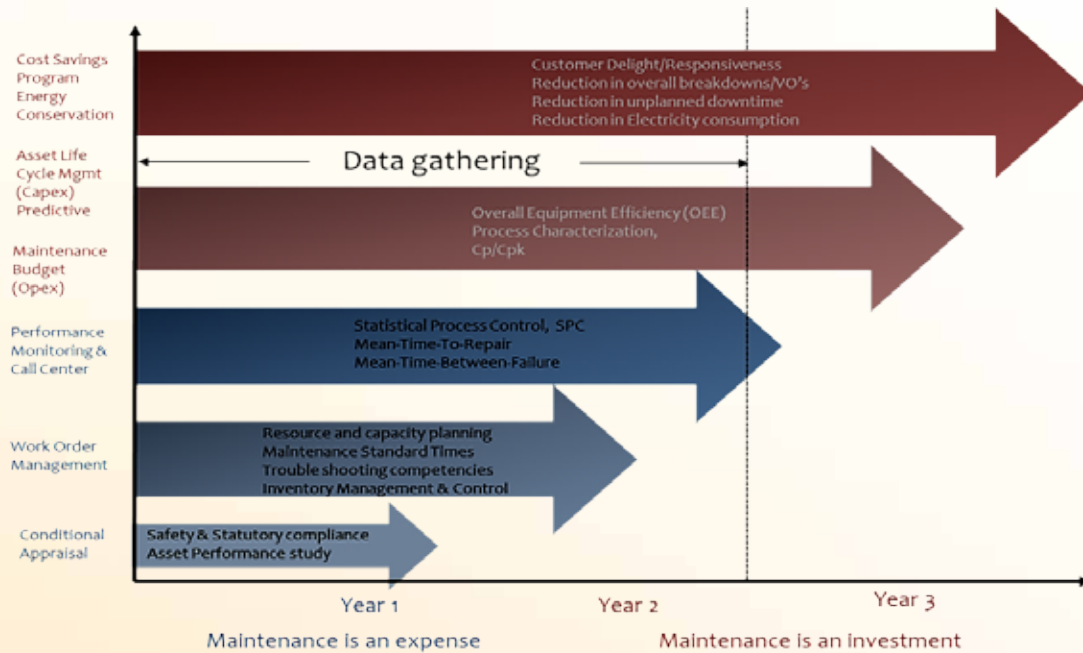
Cost Savings Program Energy Conservation

Customer Delight/Responsiveness
Reduction in overall breakdowns/VO's
Reduction in unplanned downtime
Reduction in Electricity consumption

Asset Life Cycle Mgmt (Capex) Predictive

Data gathering

Overall Equipment Efficiency (OEE)
Process Characterization,
Cp/Cpk

Maintenance Budget (Opex)

Performance Monitoring & Call Center

Statistical Process Control, SPC
Mean-Time-To-Repair
Mean-Time-Between-Failure

Work Order Management

Resource and capacity planning
Maintenance Standard Times
Trouble shooting competencies
Inventory Management & Control

Conditional Appraisal

Safety & Statutory compliance
Asset Performance study

Year 1
Year 2
Year 3

Maintenance is an expense
Maintenance is an investment